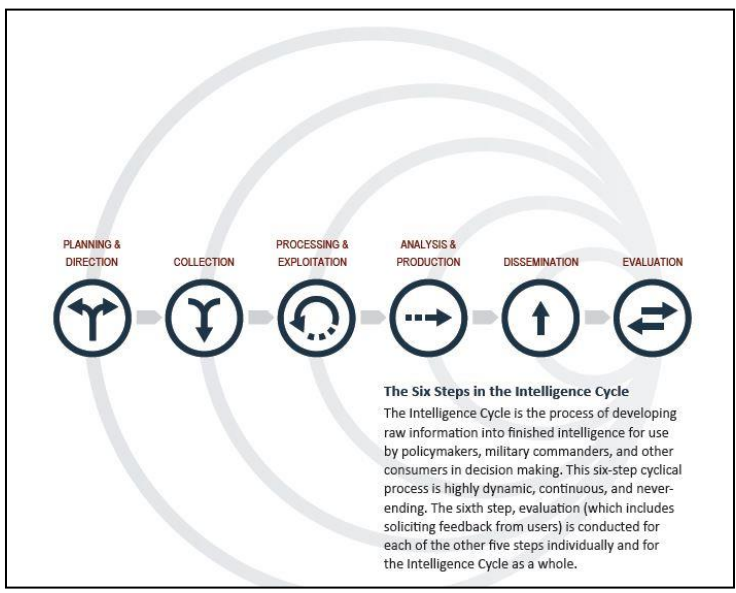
PLANNING & DIRECTION

COLLECTION

PROCESSING & EXPLOITATION

ANALYSIS & PRODUCTION

DISSEMINATION

EVALUATION

The Six Steps in the Intelligence Cycle

The Intelligence Cycle is the process of developing raw information into finished intelligence for use by policymakers, military commanders, and other consumers in decision making. This six-step cyclical process is highly dynamic, continuous, and never-ending. The sixth step, evaluation (which includes soliciting feedback from users) is conducted for each of the other five steps individually and for the Intelligence Cycle as a whole.